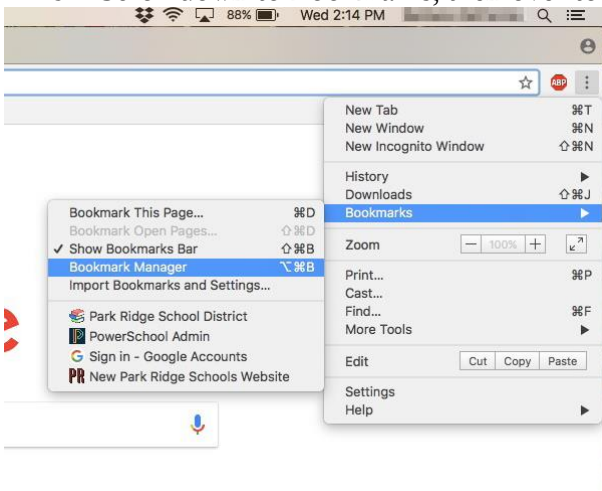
88% Wed 2:14 PM

New Tab ⌘T
New Window ⌘N
New Incognito Window ⇧⌘N
History ▶
Downloads ⇧⌘J
Bookmarks ▶
Zoom — 100% +
Print... ⌘P
Cast...
Find... ⌘F
More Tools ▶
Edit Cut Copy Paste
Settings
Help ▶

Bookmark This Page... ⌘D
Bookmark Open Pages... ⇧⌘D
✓ Show Bookmarks Bar ⇧⌘B
Bookmark Manager ⌥⌘B
Import Bookmarks and Settings...
Park Ridge School District
PowerSchool Admin
Sign in - Google Accounts
New Park Ridge Schools Website